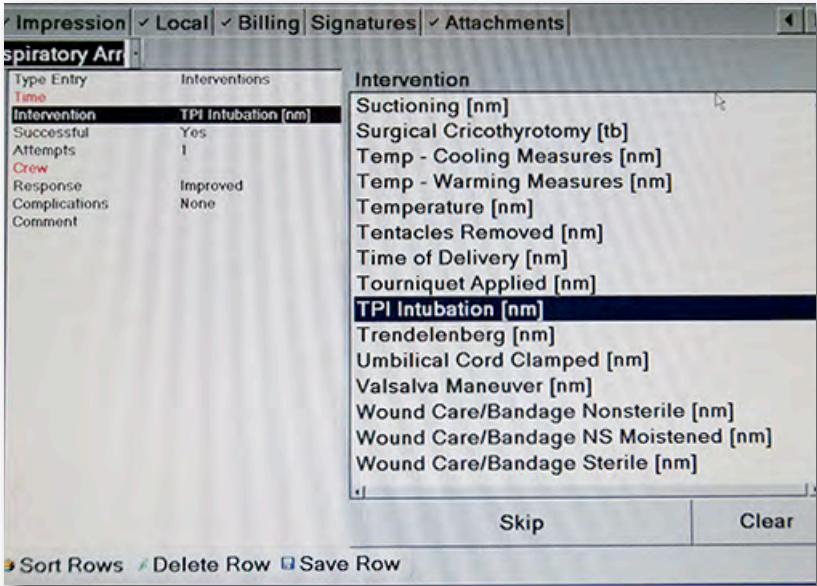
✓ Impression | ✓ Local | ✓ Billing | Signatures | ✓ Attachments

spiratory Arr

| | |
|---|---|
| Type Entry | Interventions |
| Time | |
| Intervention | TPI Intubation [nm] |
| Successful | Yes |
| Attempts | 1 |
| Crew | |
| Response | Improved |
| Complications | None |
| Comment | |

Intervention

Suctioning [nm]
Surgical Cricothyrotomy [tb]
Temp - Cooling Measures [nm]
Temp - Warming Measures [nm]
Temperature [nm]
Tentacles Removed [nm]
Time of Delivery [nm]
Tourniquet Applied [nm]
TPI Intubation [nm]
Trendelenberg [nm]
Umbilical Cord Clamped [nm]
Valsalva Maneuver [nm]
Wound Care/Bandage Nonsterile [nm]
Wound Care/Bandage NS Moistened [nm]
Wound Care/Bandage Sterile [nm]

Skip

Clear

Sort Rows  Delete Row  Save Row